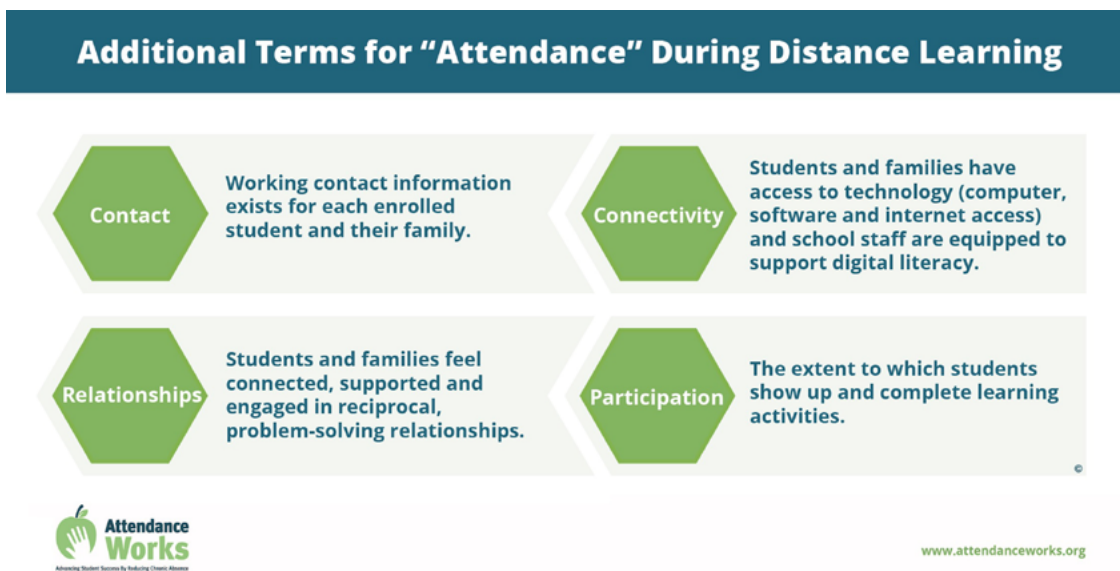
Additional Terms for "Attendance" During Distance Learning

Contact

Working contact information exists for each enrolled student and their family.

Connectivity

Students and families have access to technology (computer, software and internet access) and school staff are equipped to support digital literacy.

Relationships

Students and families feel connected, supported and engaged in reciprocal, problem-solving relationships.

Participation

The extent to which students show up and complete learning activities.

©

Attendance Works

Advancing Student Success By Reducing Chronic Absence

www.attendanceworks.org